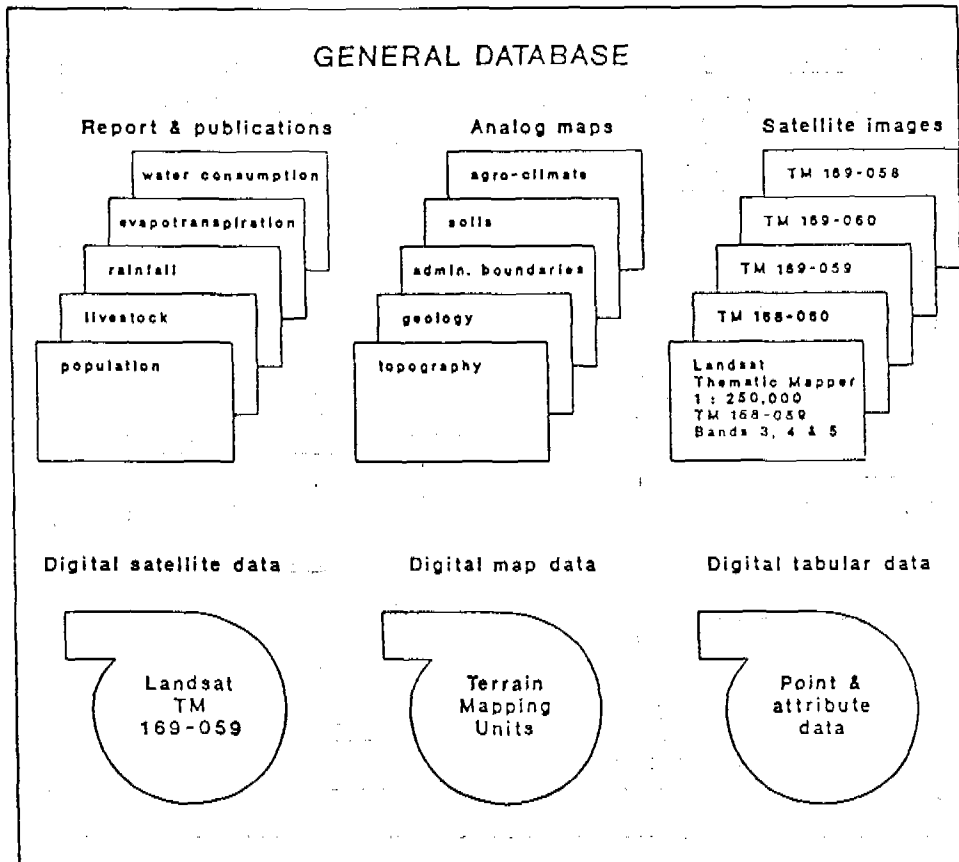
GENERAL DATABASE

Report & publications

water consumption

evapotranspiration

rainfall

livestock

population

Analog maps

agro-climate

soils

admin. boundaries

geology

topography

Satellite images

TM 169-058

TM 169-060

TM 169-059

TM 168-060

Landsat
Thematic Mapper
1 : 250,000
TM 168-059
Bands 3, 4 & 5

Digital satellite data

Landsat
TM
169-059

Digital map data

Terrain
Mapping
Units

Digital tabular data

Point &
attribute
data